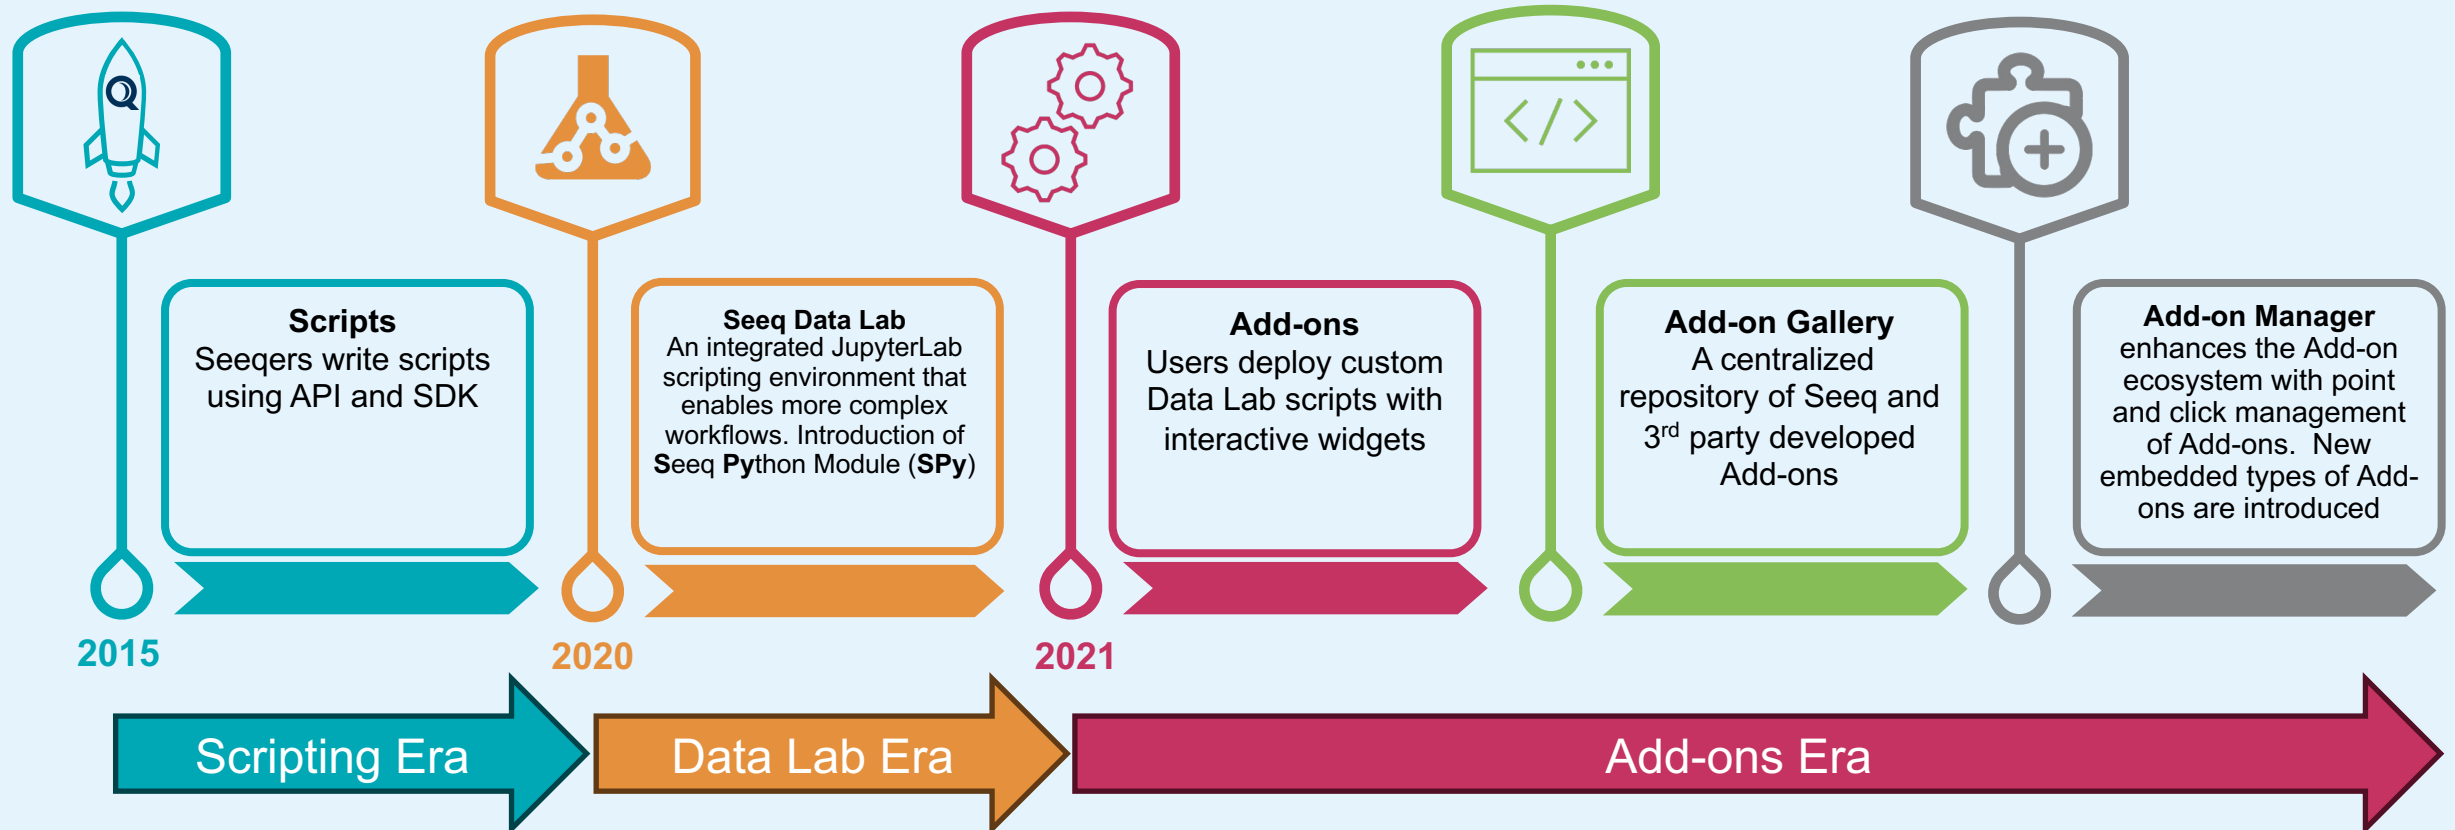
Scripts
Seeqers write scripts using API and SDK

Seeq Data Lab
An integrated JupyterLab scripting environment that enables more complex workflows. Introduction of Seeq Python Module (SPy)

Add-ons
Users deploy custom Data Lab scripts with interactive widgets

Add-on Gallery
A centralized repository of Seeq and 3$^{rd}$ party developed Add-ons

Add-on Manager
enhances the Add-on ecosystem with point and click management of Add-ons. New embedded types of Add-ons are introduced

2015

2020

2021

Scripting Era

Data Lab Era

Add-ons Era